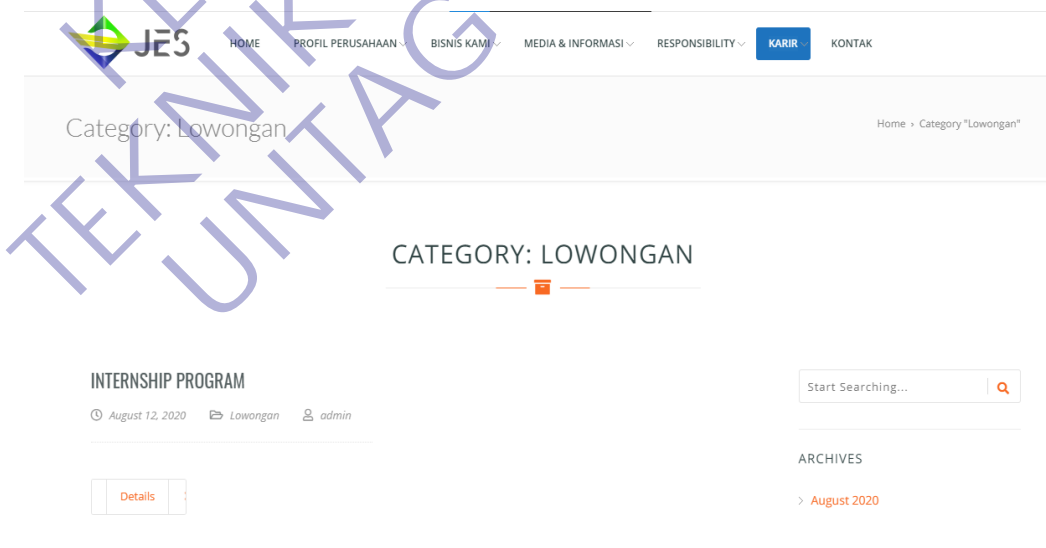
JES

HOME PROFIL PERUSAHAAN BISNIS KAMI MEDIA & INFORMASI RESPONSIBILITY KARIR KONTAK

Category: Lowongan

Home › Category "Lowongan"

CATEGORY: LOWONGAN

INTERNSHIP PROGRAM

August 12, 2020 Lowongan admin

Details

Start Searching...

ARCHIVES

August 2020

TEKNIK UNTAG